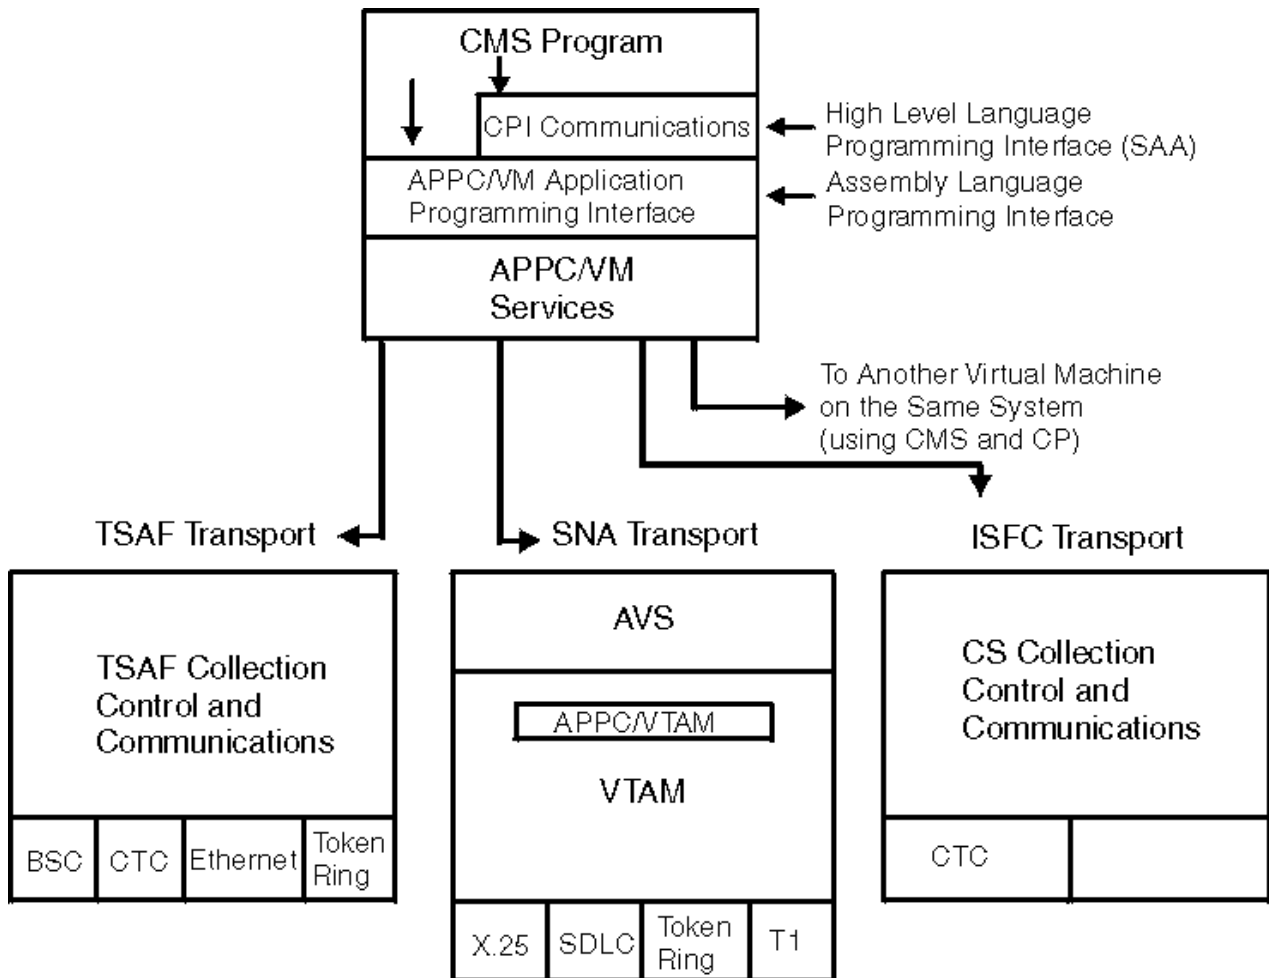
CMS Program

CPI Communications

High Level Language Programming Interface (SAA)

APPC/VM Application Programming Interface

Assembly Language Programming Interface

APPC/VM Services

To Another Virtual Machine on the Same System (using CMS and CP)

TSAF Transport

SNA Transport

ISFC Transport

TSAF Collection Control and Communications

| BSC | CTC | Ethernet | Token Ring |
|---|---|---|---|

AVS

APPC/VTAM

VTAM

| X.25 | SDLC | Token Ring | T1 |
|---|---|---|---|

CS Collection Control and Communications

| CTC | |
|---|---|